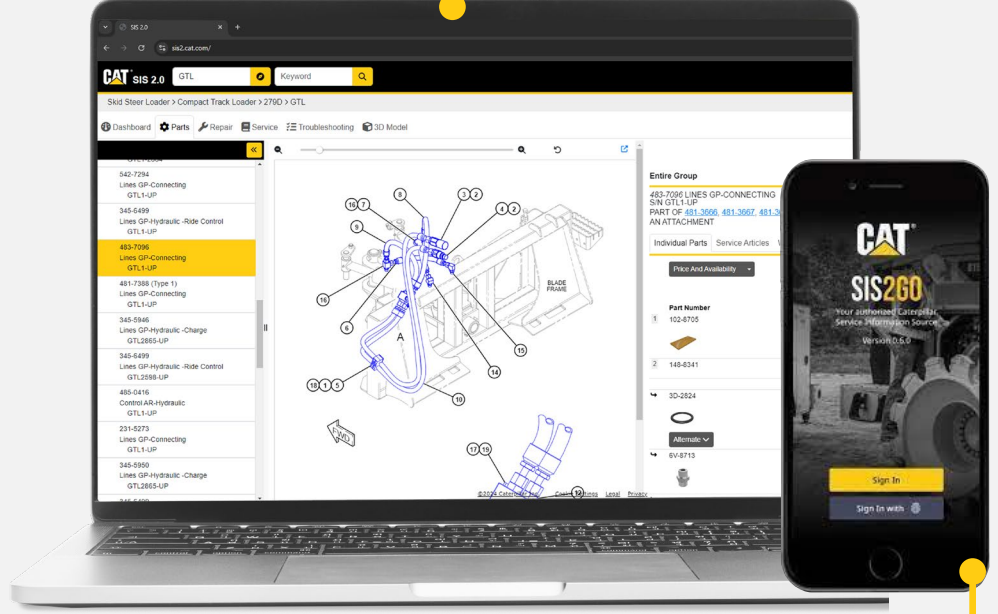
SIS 2.0
sis2.cat.com/
CAT SIS 2.0 GTL Keyword
Skid Steer Loader > Compact Track Loader > 279D > GTL
Dashboard Parts Repair Service Troubleshooting 3D Model

542-7294
Lines GP-Connecting
GTL1-UP
345-6499
Lines GP-Hydraulic -Ride Control
GTL1-UP
483-7096
Lines GP-Connecting
GTL1-UP
481-7388 (Type 1)
Lines GP-Connecting
GTL1-UP
345-5946
Lines GP-Hydraulic -Charge
GTL2865-UP
345-6499
Lines GP-Hydraulic -Ride Control
GTL2598-UP
485-0416
Control AR-Hydraulic
GTL1-UP
231-5273
Lines GP-Connecting
GTL1-UP
345-5950
Lines GP-Hydraulic -Charge
GTL2865-UP

8 3 2 16 7 4 2 9 BLADE FRAME 16 6 15 A 14 18 1 5 10 FWD 17 19
©2024 Caterpillar Inc. Legal Privacy

Entire Group
483-7096 LINES GP-CONNECTING
S/N GTL1-UP
PART OF 481-3666, 481-3667, 481-3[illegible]
AN ATTACHMENT
Individual Parts Service Articles
Price And Availability
Part Number
1 102-6705
2 148-8341
3D-2824
Alternate
6V-8713

CAT
SIS2GO
Your authorized Caterpillar Service Information Source
Version 0.6.0
Sign In
Sign In with